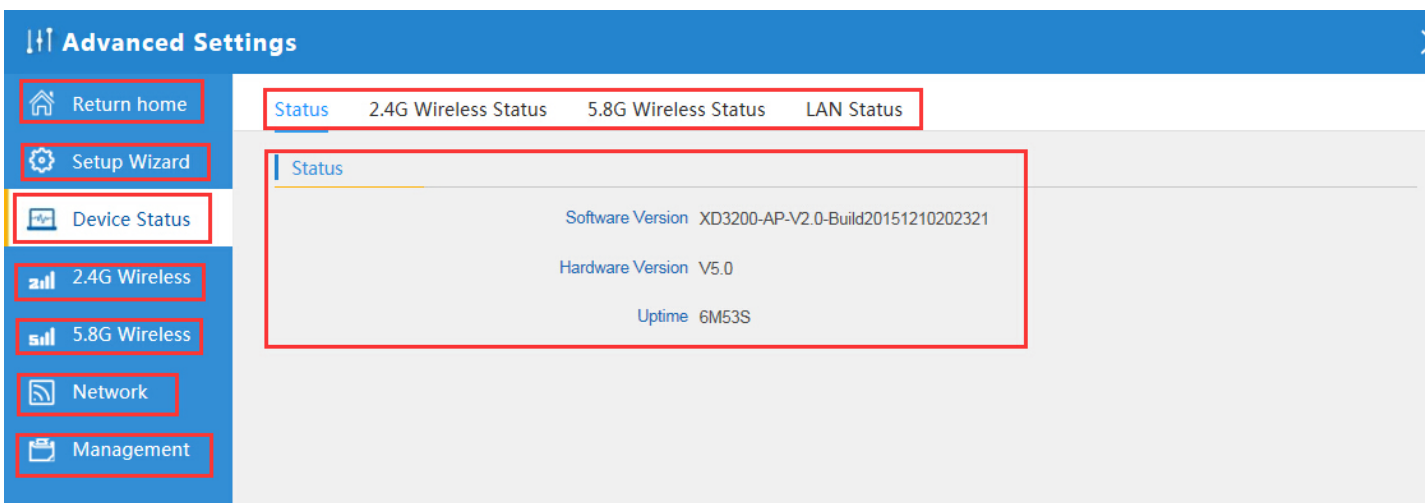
Advanced Settings

Return home
Setup Wizard
Device Status
2.4G Wireless
5.8G Wireless
Network
Management

Status 2.4G Wireless Status 5.8G Wireless Status LAN Status

Status

Software Version XD3200-AP-V2.0-Build20151210202321

Hardware Version V5.0

Uptime 6M53S